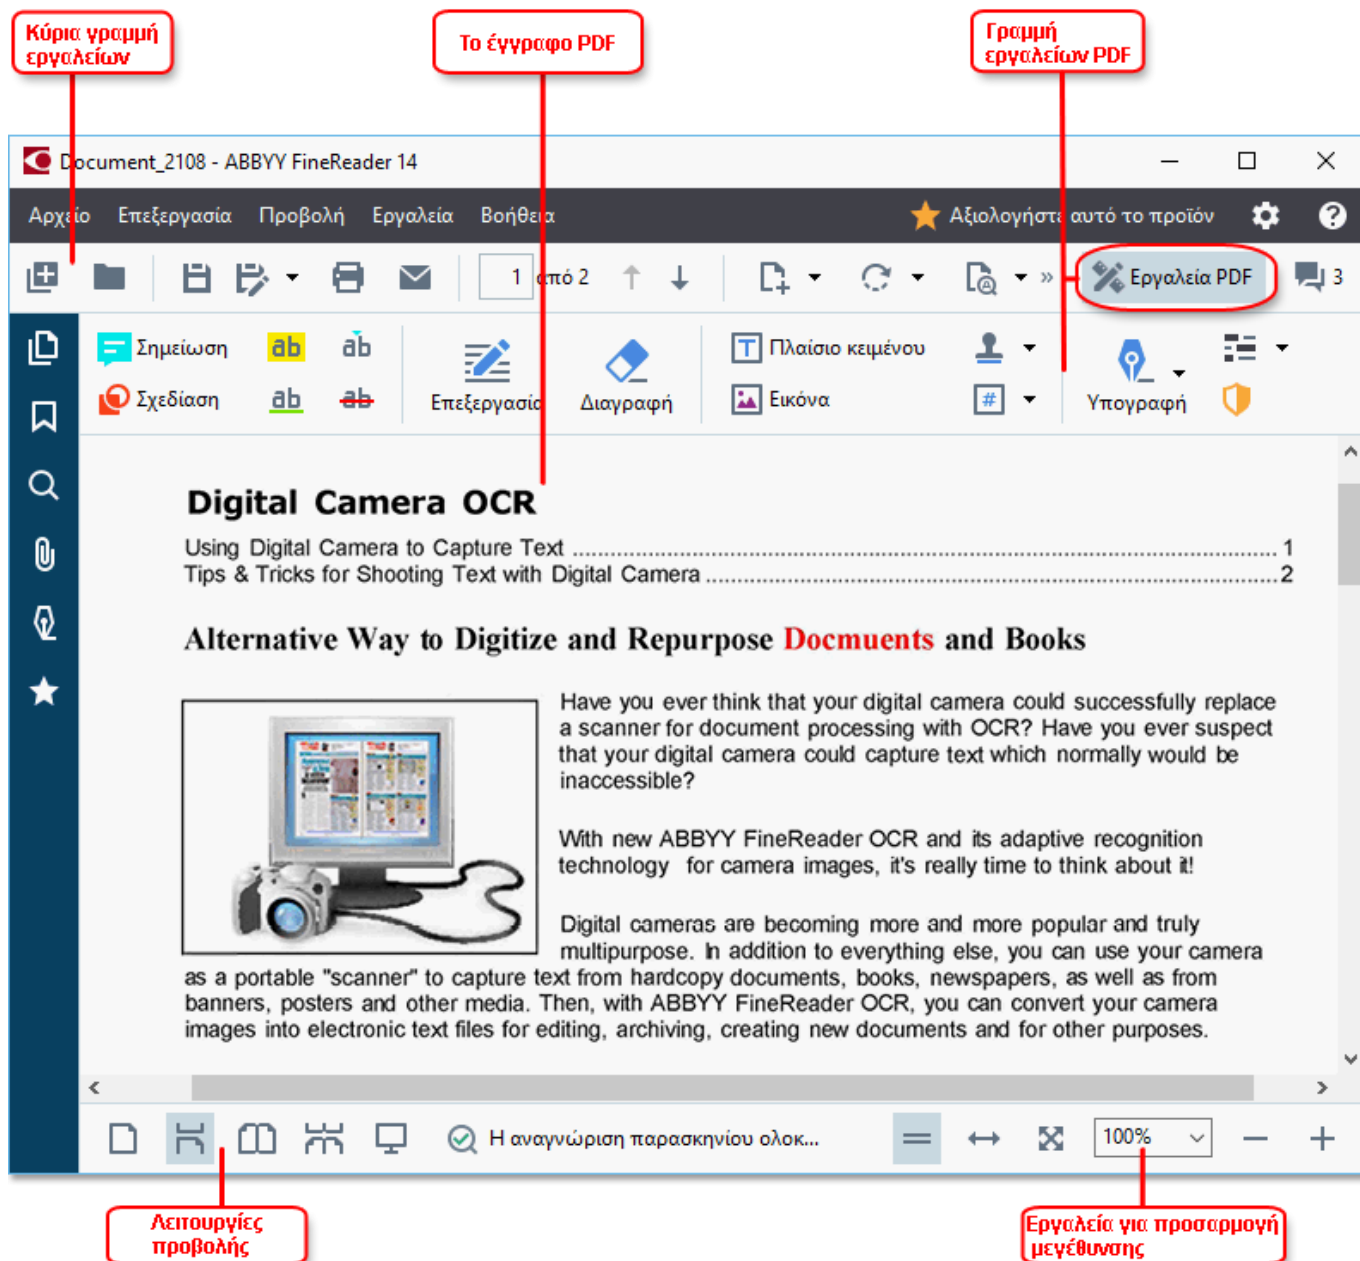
Κύρια γραμμή εργαλείων

Το έγγραφο PDF

Γραμμή εργαλείων PDF

Document_2108 - ABBYY FineReader 14

Αρχείο Επεξεργασία Προβολή Εργαλεία Βοήθεια

Αξιολογήστε αυτό το προϊόν

1 από 2

Εργαλεία PDF

3

Σημείωση

ab

ab

Σχεδίαση

ab

ab

Επεξεργασία

Διαγραφή

Πλαίσιο κειμένου

Εικόνα

Υπογραφή

Digital Camera OCR

Using Digital Camera to Capture Text ........................................ 1
Tips & Tricks for Shooting Text with Digital Camera ........................................ 2

Alternative Way to Digitize and Repurpose Docmuents and Books

Have you ever think that your digital camera could successfully replace a scanner for document processing with OCR? Have you ever suspect that your digital camera could capture text which normally would be inaccessible?

With new ABBYY FineReader OCR and its adaptive recognition technology for camera images, it's really time to think about it!

Digital cameras are becoming more and more popular and truly multipurpose. In addition to everything else, you can use your camera as a portable "scanner" to capture text from hardcopy documents, books, newspapers, as well as from banners, posters and other media. Then, with ABBYY FineReader OCR, you can convert your camera images into electronic text files for editing, archiving, creating new documents and for other purposes.

Η αναγνώριση παρασκηνίου ολοκ...

100%

Λειτουργίες προβολής

Εργαλεία για προσαρμογή μεγέθυνσης